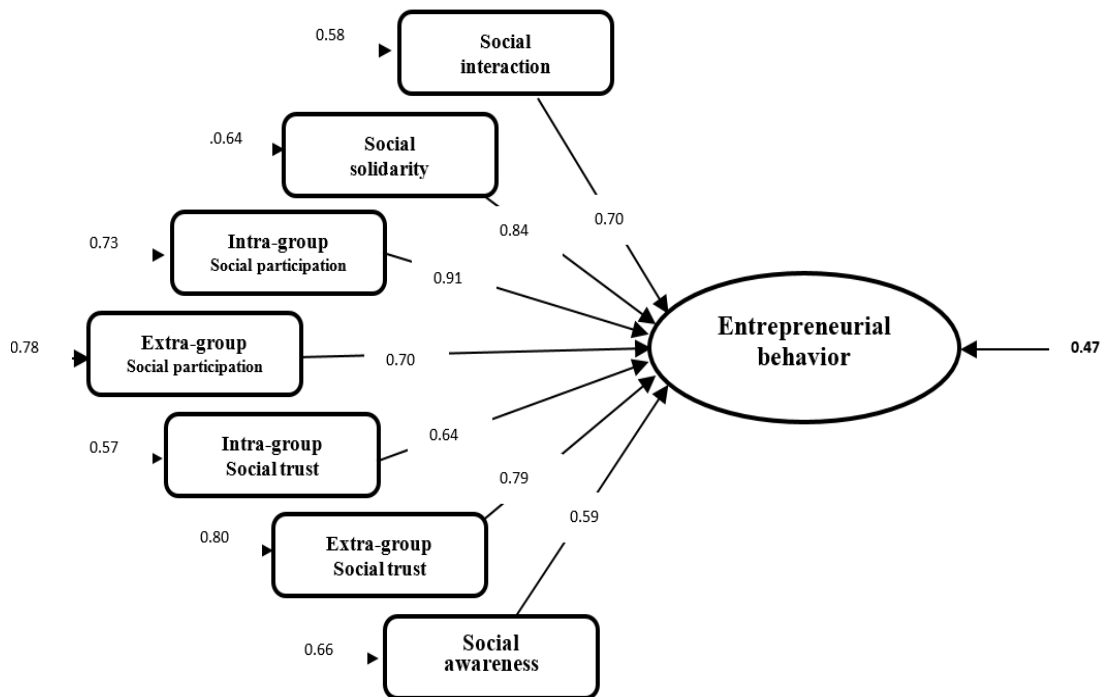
0.58
Social interaction

.0.64
Social solidarity

0.73
Intra-group Social participation

0.78
Extra-group Social participation

0.57
Intra-group Social trust

0.80
Extra-group Social trust

0.66
Social awareness

0.70
0.84
0.91
0.70
0.64
0.79
0.59

Entrepreneurial behavior

0.47